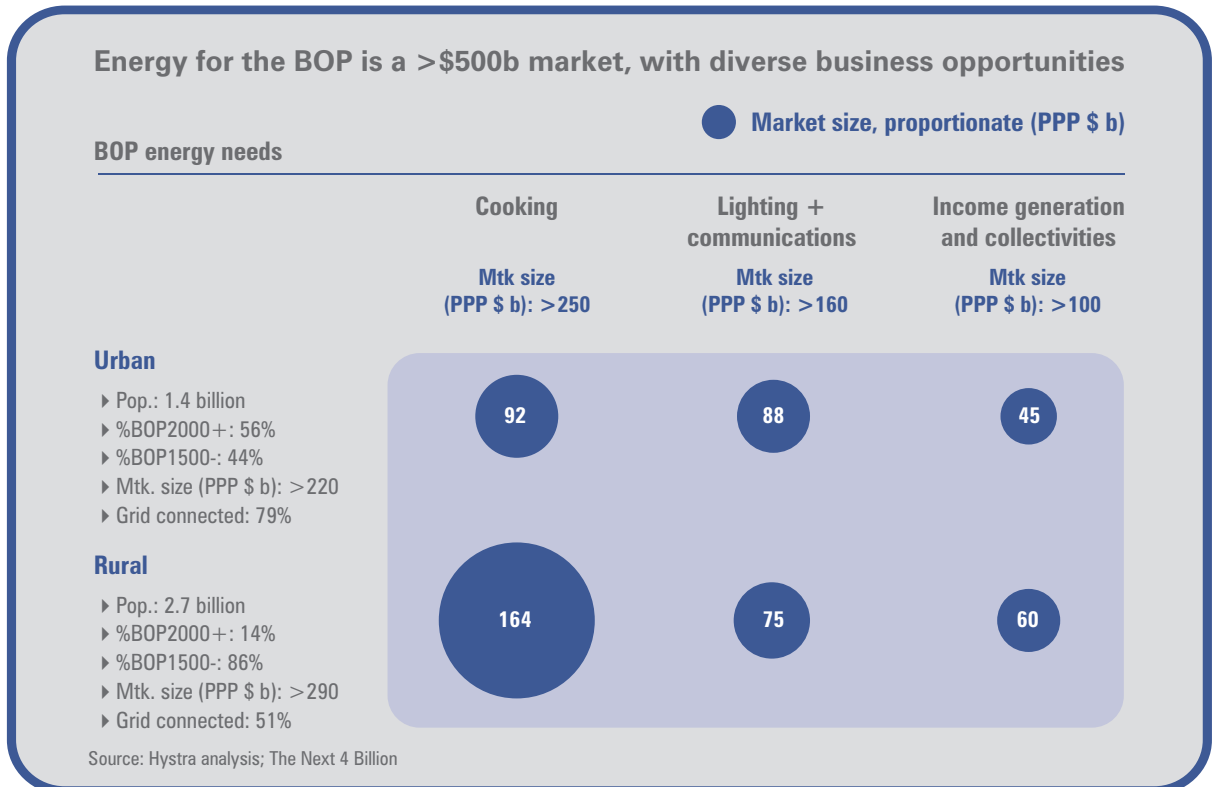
Energy for the BOP is a >$500b market, with diverse business opportunities

Market size, proportionate (PPP $ b)

BOP energy needs

| | Cooking | Lighting + communications | Income generation and collectivities |
|---|---|---|---|
| | Mtk size (PPP $ b): >250 | Mtk size (PPP $ b): >160 | Mtk size (PPP $ b): >100 |
| **Urban**<br>▸ Pop.: 1.4 billion<br>▸ %BOP2000+: 56%<br>▸ %BOP1500-: 44%<br>▸ Mtk. size (PPP $ b): >220<br>▸ Grid connected: 79% | 92 | 88 | 45 |
| **Rural**<br>▸ Pop.: 2.7 billion<br>▸ %BOP2000+: 14%<br>▸ %BOP1500-: 86%<br>▸ Mtk. size (PPP $ b): >290<br>▸ Grid connected: 51% | 164 | 75 | 60 |

Source: Hystra analysis; The Next 4 Billion